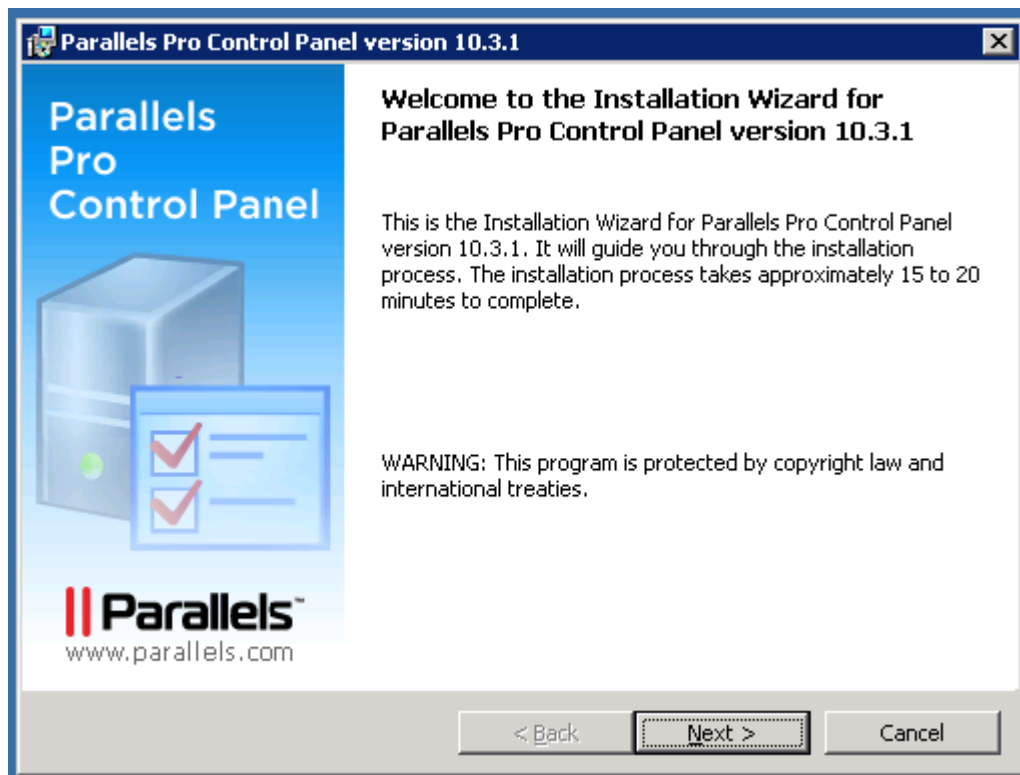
Parallels Pro Control Panel version 10.3.1

Parallels
Pro
Control Panel

Parallels
www.parallels.com

Welcome to the Installation Wizard for Parallels Pro Control Panel version 10.3.1

This is the Installation Wizard for Parallels Pro Control Panel version 10.3.1. It will guide you through the installation process. The installation process takes approximately 15 to 20 minutes to complete.

WARNING: This program is protected by copyright law and international treaties.

< Back
Next >
Cancel